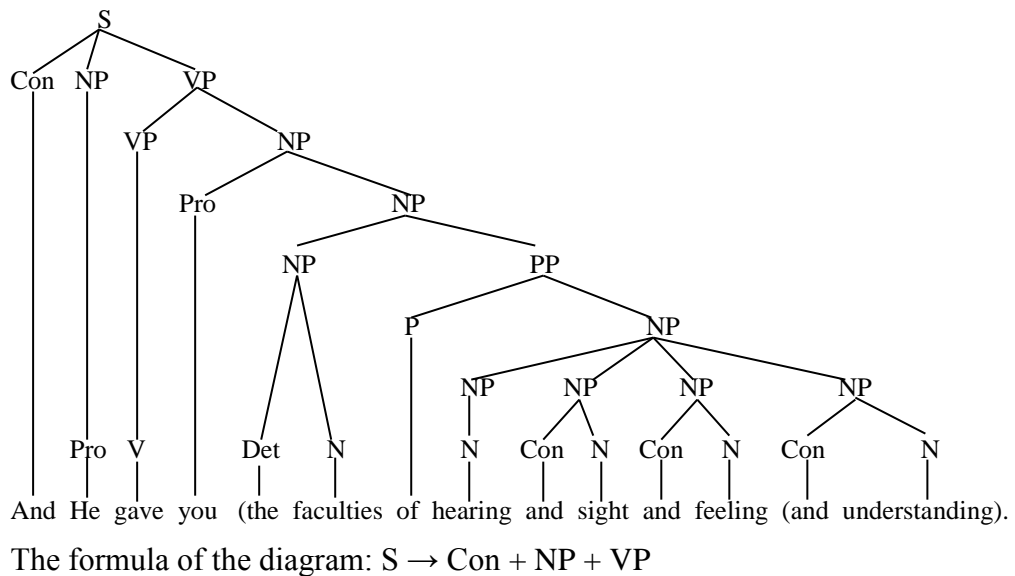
S
Con NP VP
VP NP
Pro NP
NP PP
P NP
NP NP NP NP
Pro V Det N N Con N Con N Con N
And He gave you (the faculties of hearing and sight and feeling (and understanding).

The formula of the diagram: S → Con + NP + VP